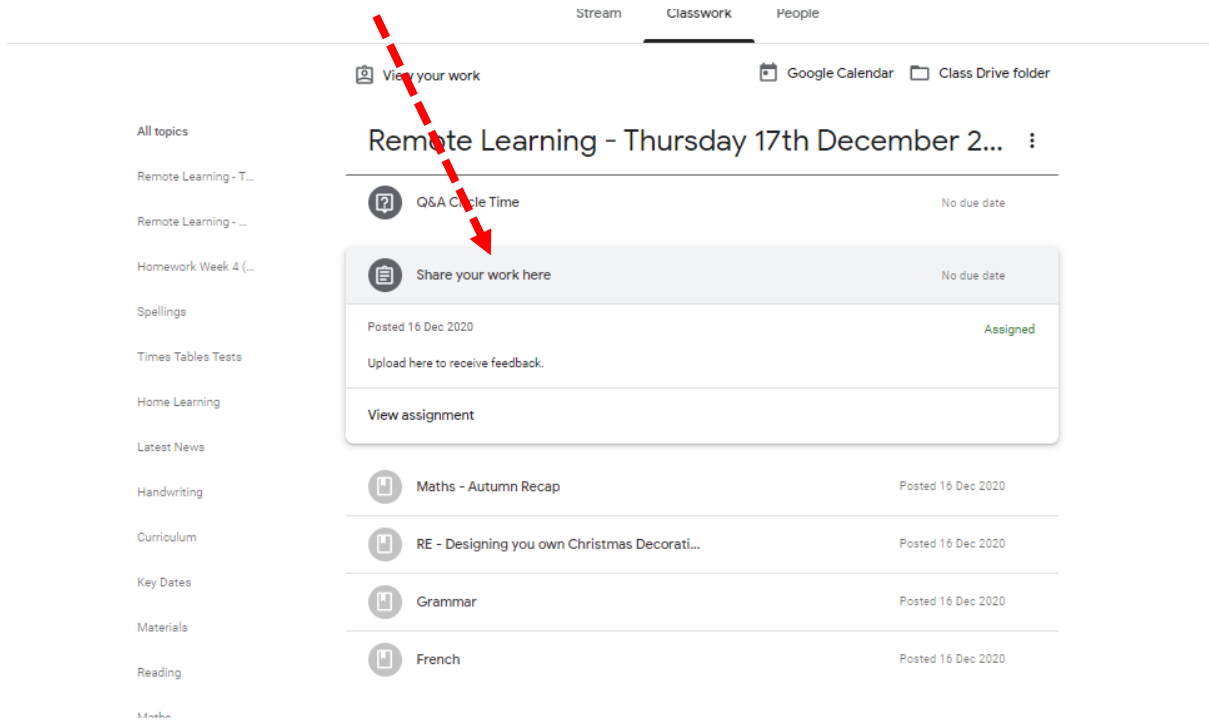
Stream Classwork People

View your work

Google Calendar Class Drive folder

All topics

Remote Learning - T...

Remote Learning - ...

Homework Week 4 (...

Spellings

Times Tables Tests

Home Learning

Latest News

Handwriting

Curriculum

Key Dates

Materials

Reading

Maths

Remote Learning - Thursday 17th December 2...

Q&A Circle Time No due date

Share your work here No due date

Posted 16 Dec 2020 Assigned

Upload here to receive feedback.

View assignment

Maths - Autumn Recap Posted 16 Dec 2020

RE - Designing you own Christmas Decorati... Posted 16 Dec 2020

Grammar Posted 16 Dec 2020

French Posted 16 Dec 2020